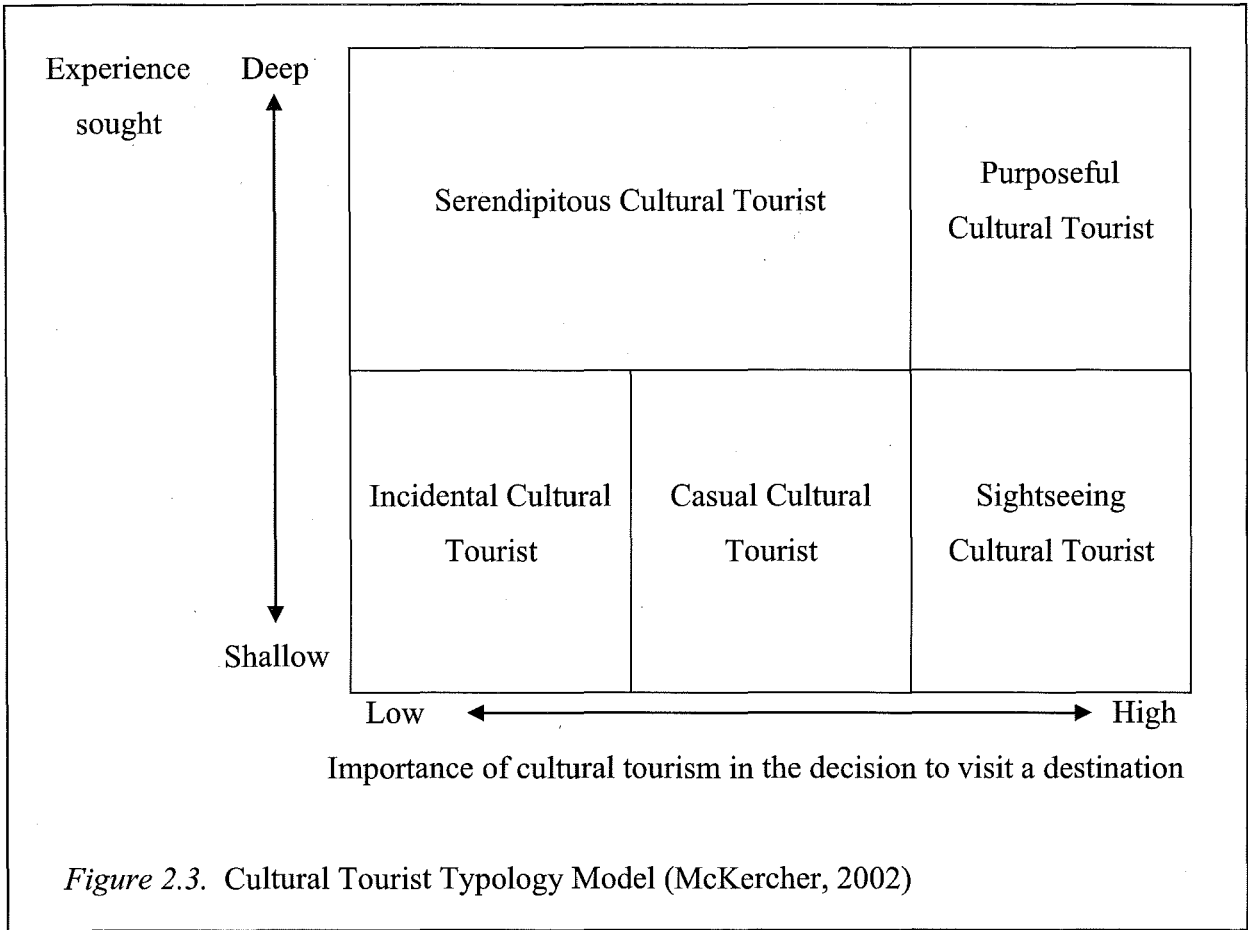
Experience sought

Deep

Shallow

Serendipitous Cultural Tourist

Purposeful Cultural Tourist

Incidental Cultural Tourist

Casual Cultural Tourist

Sightseeing Cultural Tourist

Low

High

Importance of cultural tourism in the decision to visit a destination

*Figure 2.3.* Cultural Tourist Typology Model (McKercher, 2002)